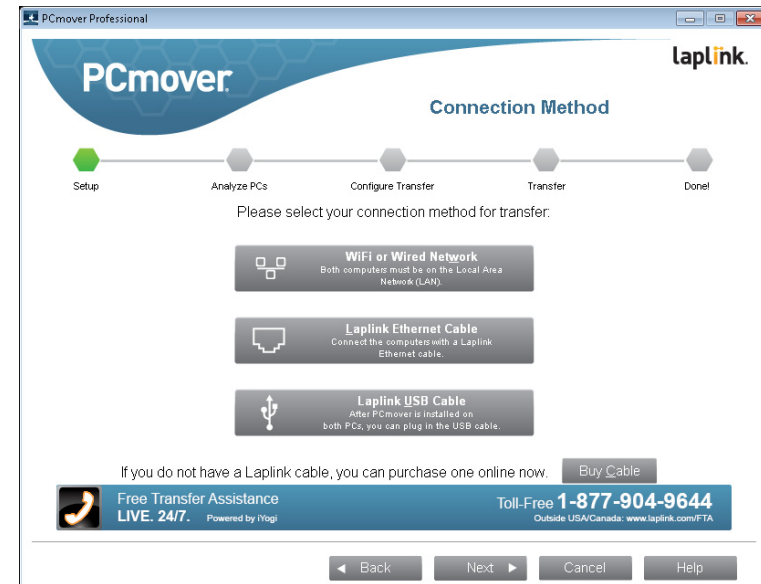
PCmover Professional

PCmover

laplink.

Connection Method

Setup

Analyze PCs

Configure Transfer

Transfer

Done!

Please select your connection method for transfer:

WiFi or Wired Network
Both computers must be on the Local Area Network (LAN).

Laplink Ethernet Cable
Connect the computers with a Laplink Ethernet cable.

Laplink USB Cable
After PCmover is installed on both PCs, you can plug in the USB cable.

If you do not have a Laplink cable, you can purchase one online now.

Buy Cable

Free Transfer Assistance
LIVE. 24/7. Powered by iYogi

Toll-Free 1-877-904-9644
Outside USA/Canada: www.laplink.com/FTA

◄ Back

Next ►

Cancel

Help